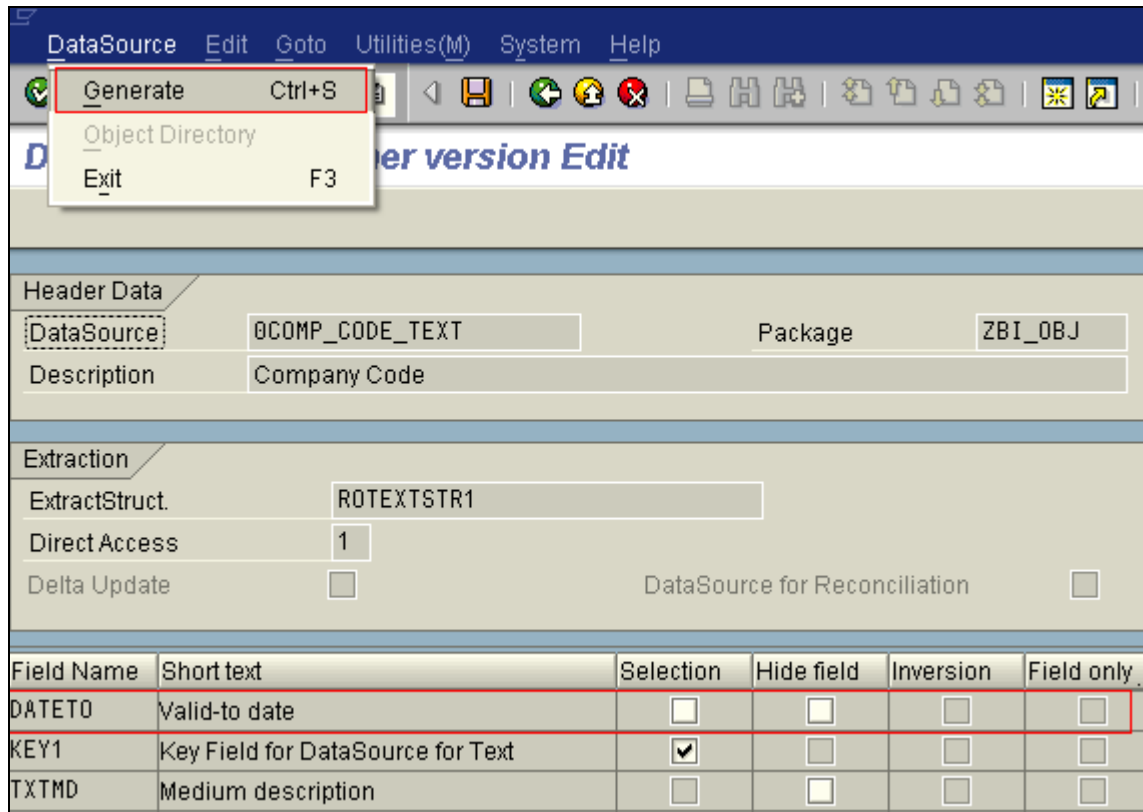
DataSource Edit Goto Utilities(M) System Help

Generate Ctrl+S
Object Directory
Exit F3

D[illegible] er version Edit

Header Data
DataSource 0COMP_CODE_TEXT Package ZBI_OBJ
Description Company Code

Extraction
ExtractStruct. ROTEXTSTR1
Direct Access 1
Delta Update
DataSource for Reconciliation

| Field Name | Short text | Selection | Hide field | Inversion | Field only |
|---|---|---|---|---|---|
| DATETO | Valid-to date | | | | |
| KEY1 | Key Field for DataSource for Text | ✔ | | | |
| TXTMD | Medium description | | | | |